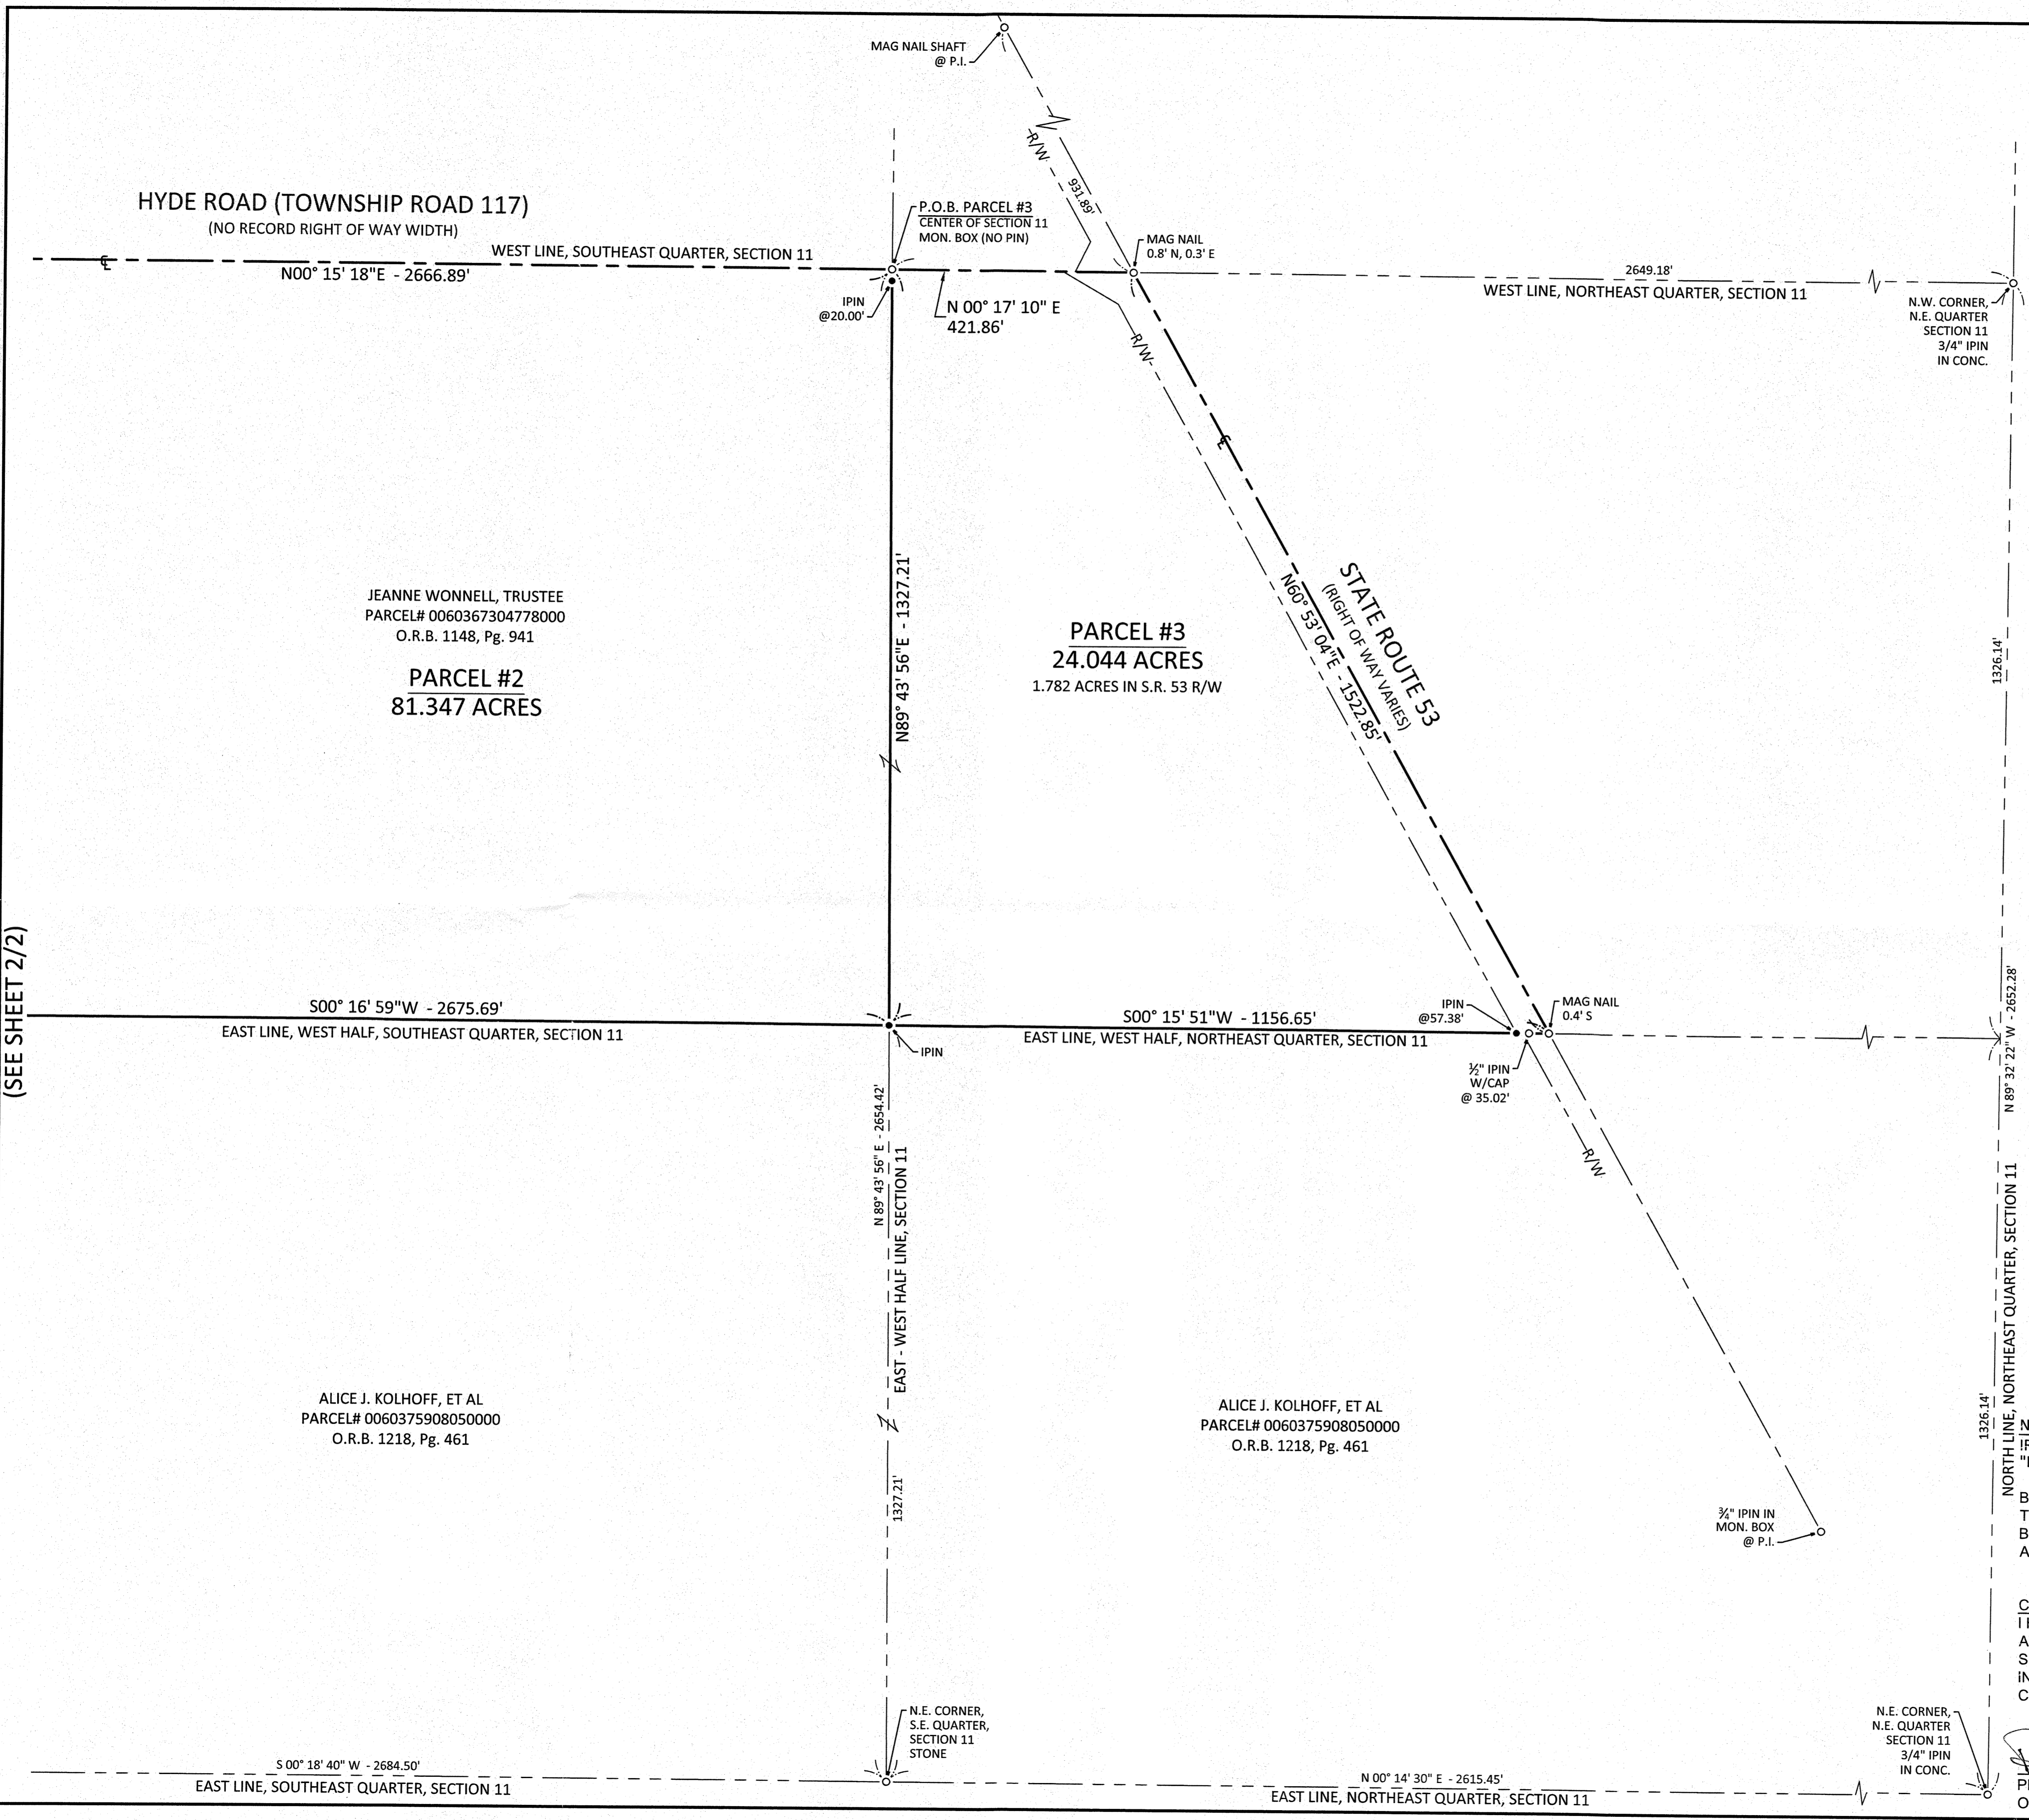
MAG NAIL SHAFT
@ P.I.

R/W

931.89'

HYDE ROAD (TOWNSHIP ROAD 117)
(NO RECORD RIGHT OF WAY WIDTH)

P.O.B. PARCEL #3
CENTER OF SECTION 11
MON. BOX (NO PIN)

WEST LINE, SOUTHEAST QUARTER, SECTION 11
N00° 15' 18"E - 2666.89'

MAG NAIL
0.8' N, 0.3' E

2649.18'
WEST LINE, NORTHEAST QUARTER, SECTION 11

N.W. CORNER,
N.E. QUARTER
SECTION 11
3/4" IPIN
IN CONC.

IPIN
@20.00'

N 00° 17' 10" E
421.86'

R/W

STATE ROUTE 53
(RIGHT OF WAY VARIES)

N60° 53' 04"E - 1522.85'

JEANNE WONNELL, TRUSTEE
PARCEL# 0060367304778000
O.R.B. 1148, Pg. 941

PARCEL #2
81.347 ACRES

N89° 43' 56"E - 1327.21'

PARCEL #3
24.044 ACRES
1.782 ACRES IN S.R. 53 R/W

1326.14'

(SEE SHEET 2/2)

S00° 16' 59"W - 2675.69'
EAST LINE, WEST HALF, SOUTHEAST QUARTER, SECTION 11

IPIN

S00° 15' 51"W - 1156.65'
EAST LINE, WEST HALF, NORTHEAST QUARTER, SECTION 11

IPIN
@57.38'

MAG NAIL
0.4' S

½" IPIN
W/CAP
@ 35.02'

R/W

N 89° 32' 22" W - 2652.28'

N 89° 43' 56" E - 2654.42'
EAST - WEST HALF LINE, SECTION 11

NORTH LINE, NORTHEAST QUARTER, SECTION 11

ALICE J. KOLHOFF, ET AL
PARCEL# 0060375908050000
O.R.B. 1218, Pg. 461

ALICE J. KOLHOFF, ET AL
PARCEL# 0060375908050000
O.R.B. 1218, Pg. 461

1326.14'

¾" IPIN IN
MON. BOX
@ P.I.

1327.21'

N.E. CORNER,
S.E. QUARTER,
SECTION 11
STONE

N.E. CORNER,
N.E. QUARTER
SECTION 11
3/4" IPIN
IN CONC.

S 00° 18' 40" W - 2684.50'
EAST LINE, SOUTHEAST QUARTER, SECTION 11

N 00° 14' 30" E - 2615.45'
EAST LINE, NORTHEAST QUARTER, SECTION 11

N
"I
"I
B
T
B
A
C
I
A
S
I
C
P
O